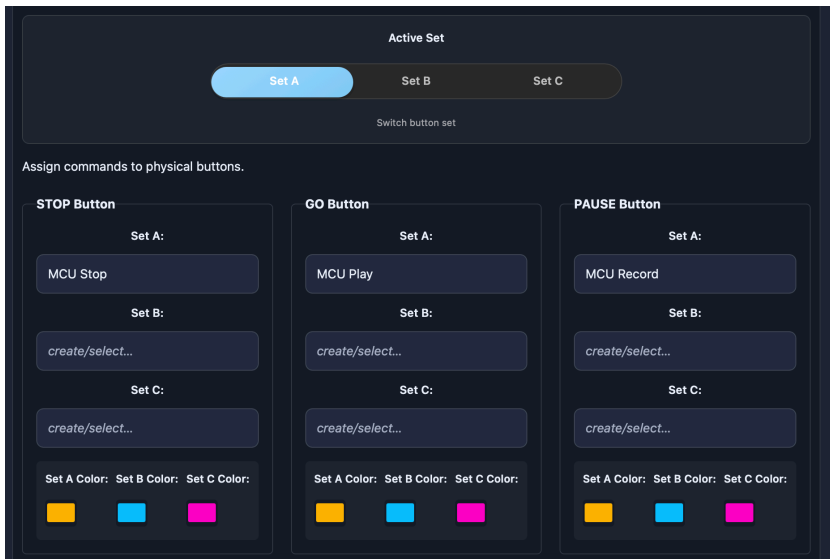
Active Set

Set A Set B Set C

Switch button set

Assign commands to physical buttons.

STOP Button

Set A:

MCU Stop

Set B:

create/select...

Set C:

create/select...

Set A Color: Set B Color: Set C Color:

GO Button

Set A:

MCU Play

Set B:

create/select...

Set C:

create/select...

Set A Color: Set B Color: Set C Color:

PAUSE Button

Set A:

MCU Record

Set B:

create/select...

Set C:

create/select...

Set A Color: Set B Color: Set C Color: